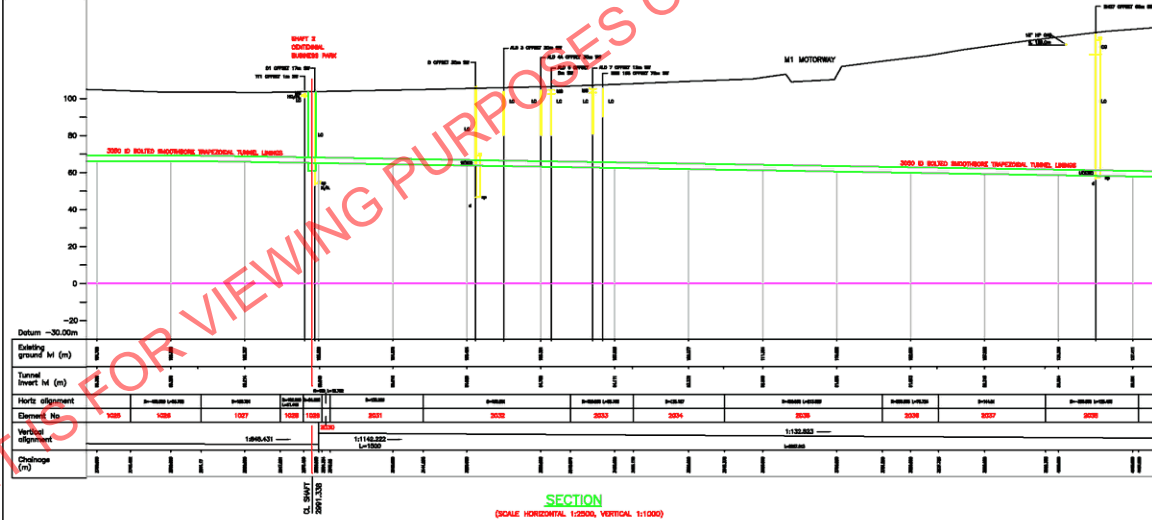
IS FOR VIEWING PURPOSES O

SHAFT X
CENTENNIAL
BUSINESS PARK

M1 MOTORWAY

1:648.431

1:1142.222
L=1500

1:132.933

100
80
60
40
20
0

3050 ID BOLTED SMOOTHBORE TRAPEZOIDAL TUNNEL LININGS

3050 ID BOLTED SMOOTHBORE TRAPEZOIDAL TUNNEL LININGS

Datum -30.00m

Existing ground lvl (m)

Tunnel Invert lvl (m)

Horiz alignment

Element No

1025
1026
1027
1028
1029
2030
2031
2032
2033
2034
2035
2036
2037
2038

Vertical alignment

Chainage (m)

CL SHAFT
2991.338

SECTION
(SCALE HORIZONTAL 1:2500, VERTICAL 1:1000)